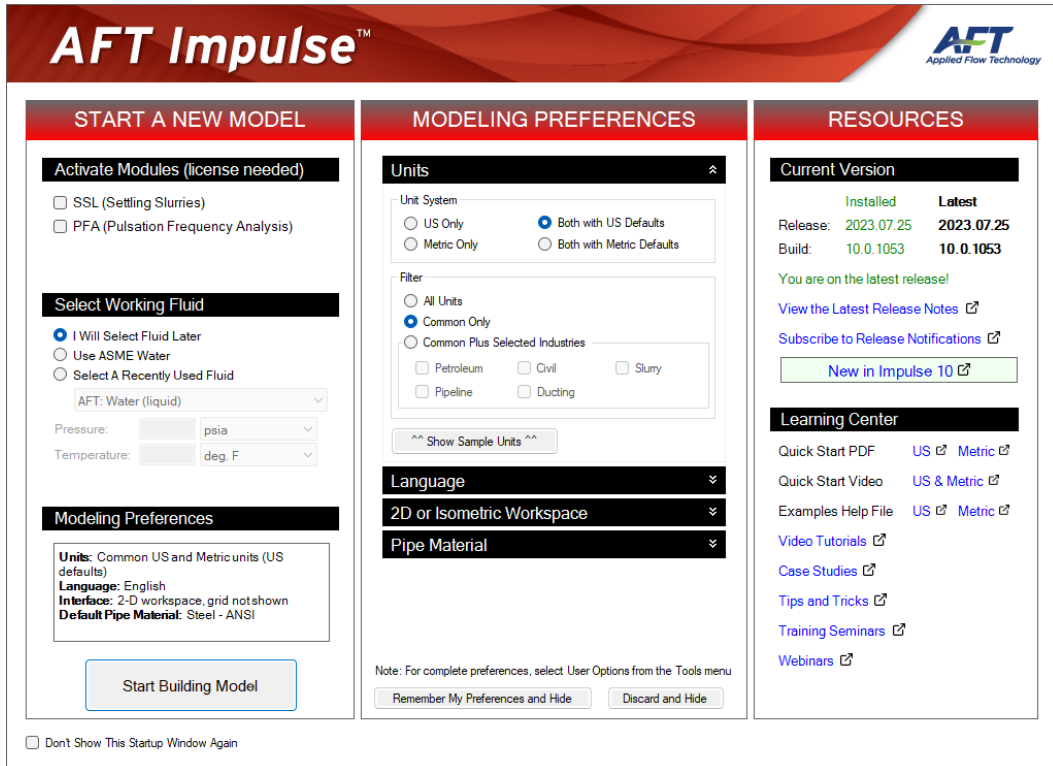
AFT Impulse™

AFT
Applied Flow Technology

START A NEW MODEL

Activate Modules (license needed)

SSL (Settling Slurries)
PFA (Pulsation Frequency Analysis)

Select Working Fluid

I Will Select Fluid Later
Use ASME Water
Select A Recently Used Fluid

AFT: Water (liquid)

Pressure: psia
Temperature: deg. F

Modeling Preferences

**Units:** Common US and Metric units (US defaults)
**Language:** English
**Interface:** 2-D workspace, grid not shown
**Default Pipe Material:** Steel - ANSI

Start Building Model

MODELING PREFERENCES

Units

Unit System
US Only
Both with US Defaults
Metric Only
Both with Metric Defaults

Filter
All Units
Common Only
Common Plus Selected Industries
Petroleum
Civil
Slurry
Pipeline
Ducting

^^ Show Sample Units ^^

Language

2D or Isometric Workspace

Pipe Material

Note: For complete preferences, select User Options from the Tools menu

Remember My Preferences and Hide
Discard and Hide

RESOURCES

Current Version

| | Installed | Latest |
|---|---|---|
| Release: | 2023.07.25 | 2023.07.25 |
| Build: | 10.0.1053 | 10.0.1053 |

You are on the latest release!

View the Latest Release Notes

Subscribe to Release Notifications

New in Impulse 10

Learning Center

Quick Start PDF US Metric
Quick Start Video US & Metric
Examples Help File US Metric
Video Tutorials
Case Studies
Tips and Tricks
Training Seminars
Webinars

Don't Show This Startup Window Again